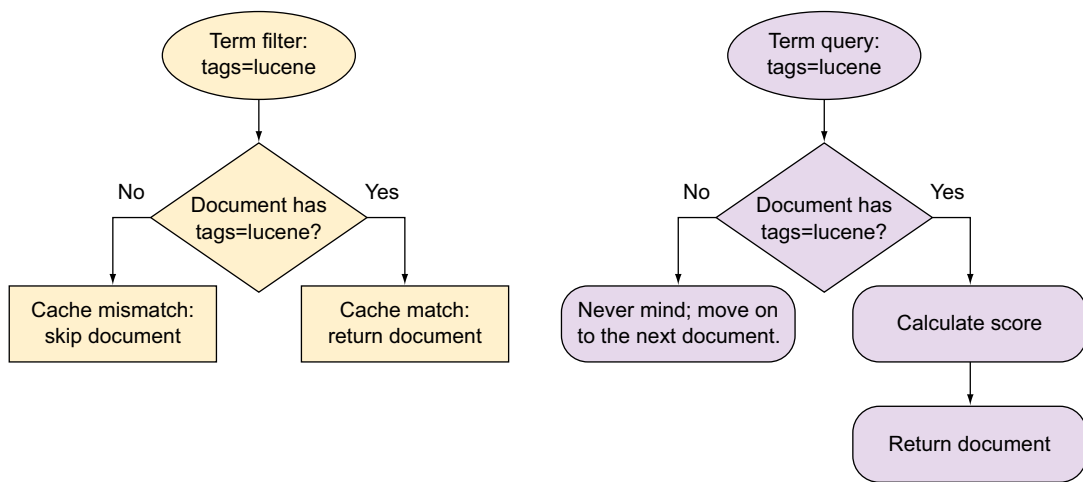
Term filter: tags=lucene

No

Document has tags=lucene?

Yes

Cache mismatch: skip document

Cache match: return document

Term query: tags=lucene

No

Document has tags=lucene?

Yes

Never mind; move on to the next document.

Calculate score

Return document